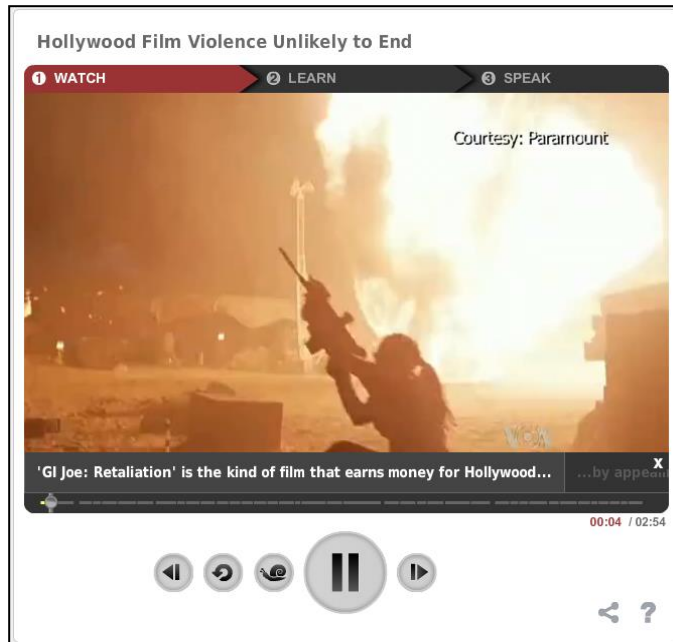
Hollywood Film Violence Unlikely to End

❶ WATCH ❷ LEARN ❸ SPEAK

Courtesy: Paramount

VOA

'GI Joe: Retaliation' is the kind of film that earns money for Hollywood...

...by appea

X

00:04 / 02:54

?